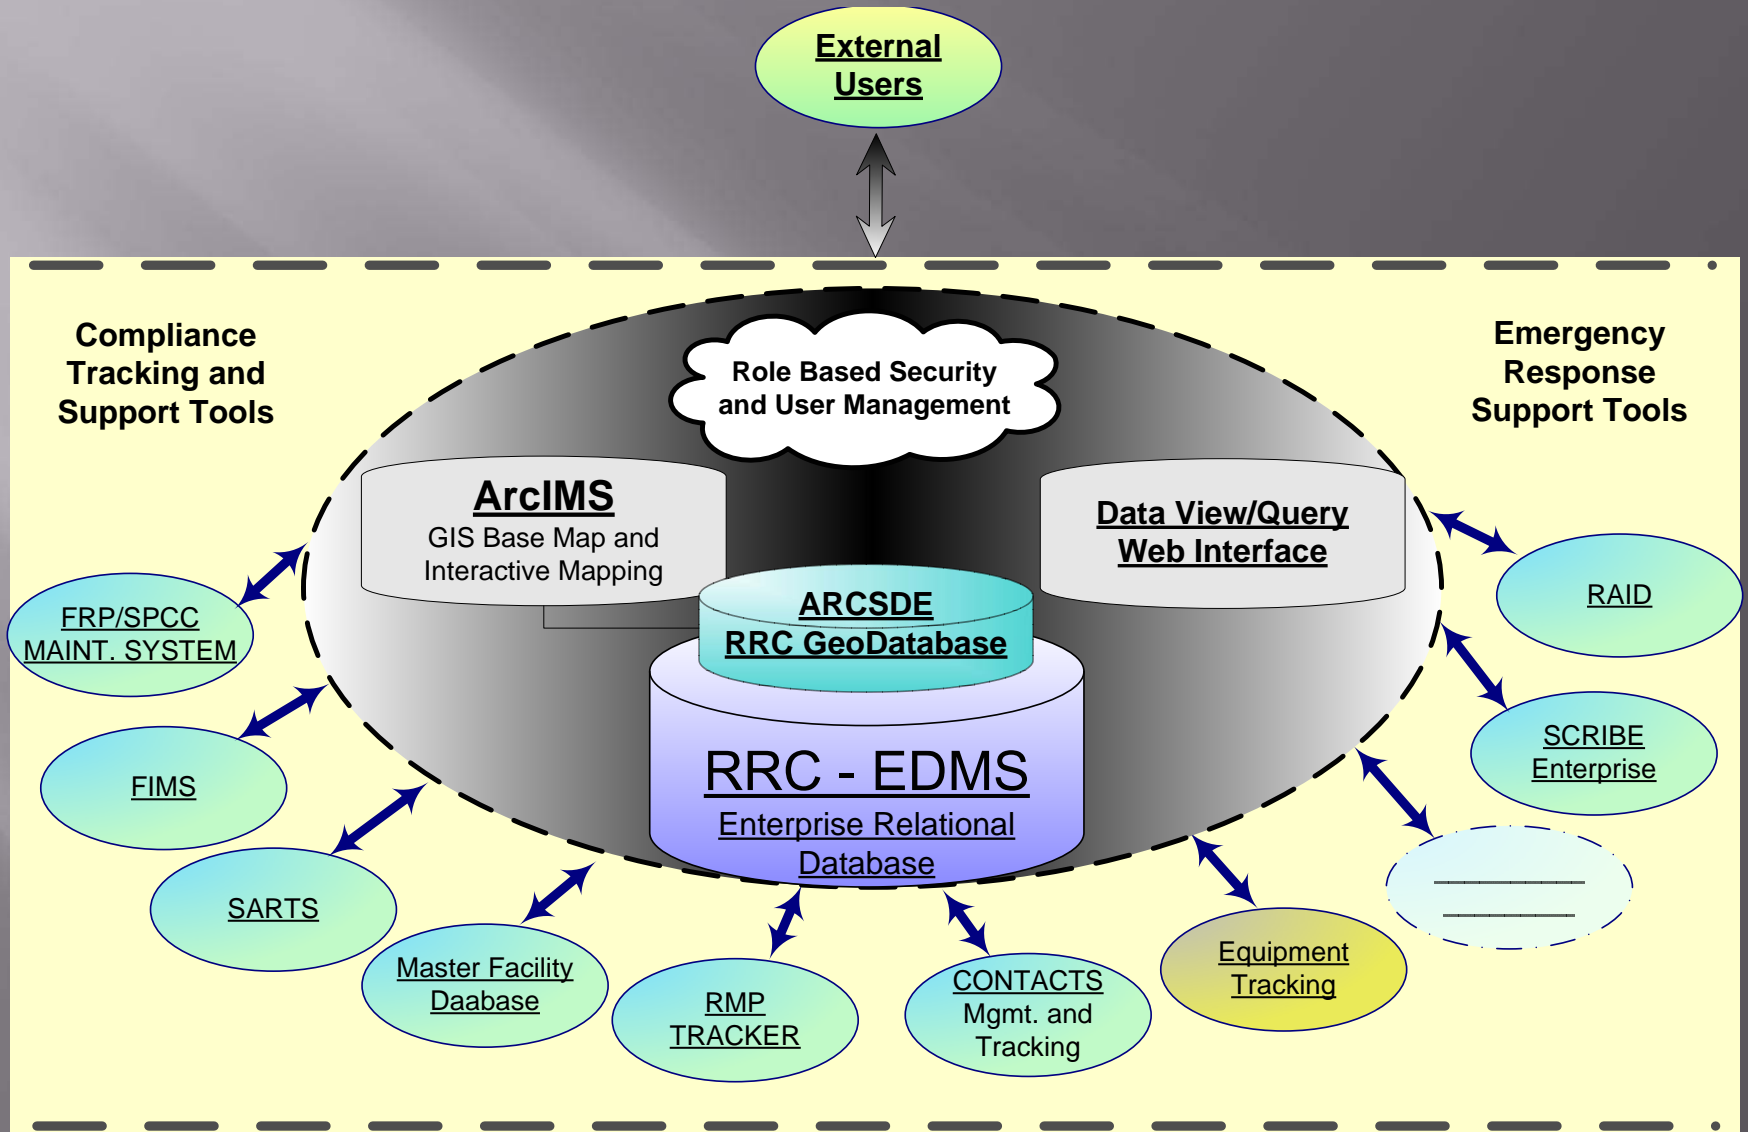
External Users

Compliance Tracking and Support Tools

Emergency Response Support Tools

Role Based Security and User Management

ArcIMS
GIS Base Map and Interactive Mapping

Data View/Query Web Interface

ARCSDE
RRC GeoDatabase

RRC - EDMS
Enterprise Relational Database

FRP/SPCC MAINT. SYSTEM

FIMS

SARTS

Master Facility Daabase

RMP TRACKER

CONTACTS Mgmt. and Tracking

Equipment Tracking

RAID

SCRIBE Enterprise